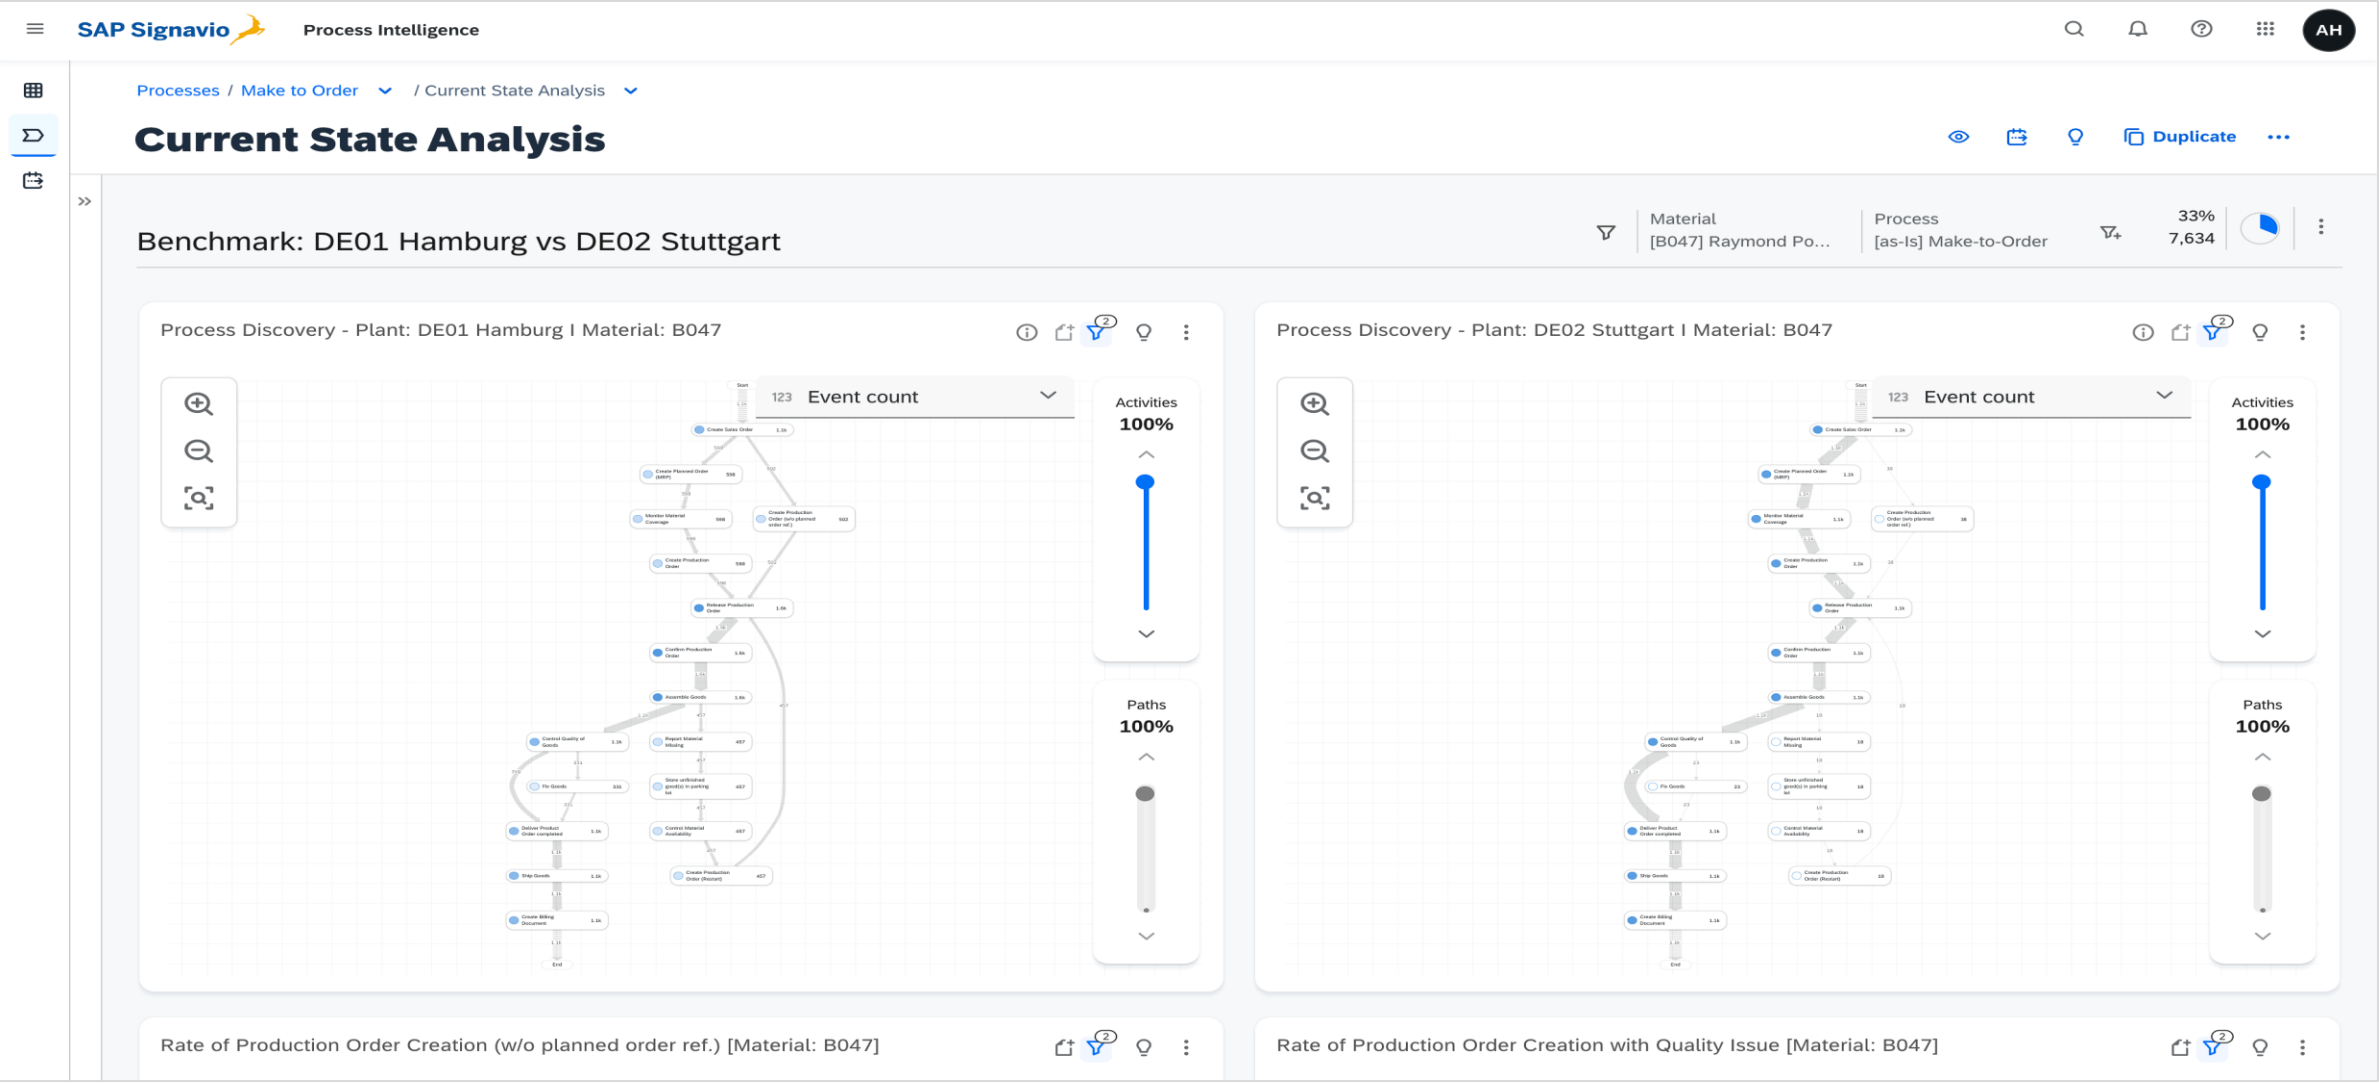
SAP Signavio Process Intelligence

AH

Processes / Make to Order / Current State Analysis

Current State Analysis

Duplicate

Benchmark: DE01 Hamburg vs DE02 Stuttgart

Material
[B047] Raymond Po...

Process
[as-Is] Make-to-Order

33%
7,634

Process Discovery - Plant: DE01 Hamburg I Material: B047

2

123 Event count

Activities
100%

Paths
100%

Start
Create Sales Order
Create Planned Order (MRP)
Monitor Material Coverage
Create Production Order (w/o planned order ref.)
Create Production Order
Release Production Order
Confirm Production Order
Assemble Goods
Control Quality of Goods
Report Material Missing
Fix Goods
Store unfinished good(s) in parking lot
Deliver Product Order completed
Control Material Availability
Ship Goods
Create Production Order (Restart)
Create Billing Document
End

Process Discovery - Plant: DE02 Stuttgart I Material: B047

2

123 Event count

Activities
100%

Paths
100%

Start
Create Sales Order
Create Planned Order (MRP)
Monitor Material Coverage
Create Production Order (w/o planned order ref.)
Create Production Order
Release Production Order
Confirm Production Order
Assemble Goods
Control Quality of Goods
Report Material Missing
Fix Goods
Store unfinished good(s) in parking lot
Deliver Product Order completed
Control Material Availability
Ship Goods
Create Production Order (Restart)
Create Billing Document
End

Rate of Production Order Creation (w/o planned order ref.) [Material: B047]

2

Rate of Production Order Creation with Quality Issue [Material: B047]

2